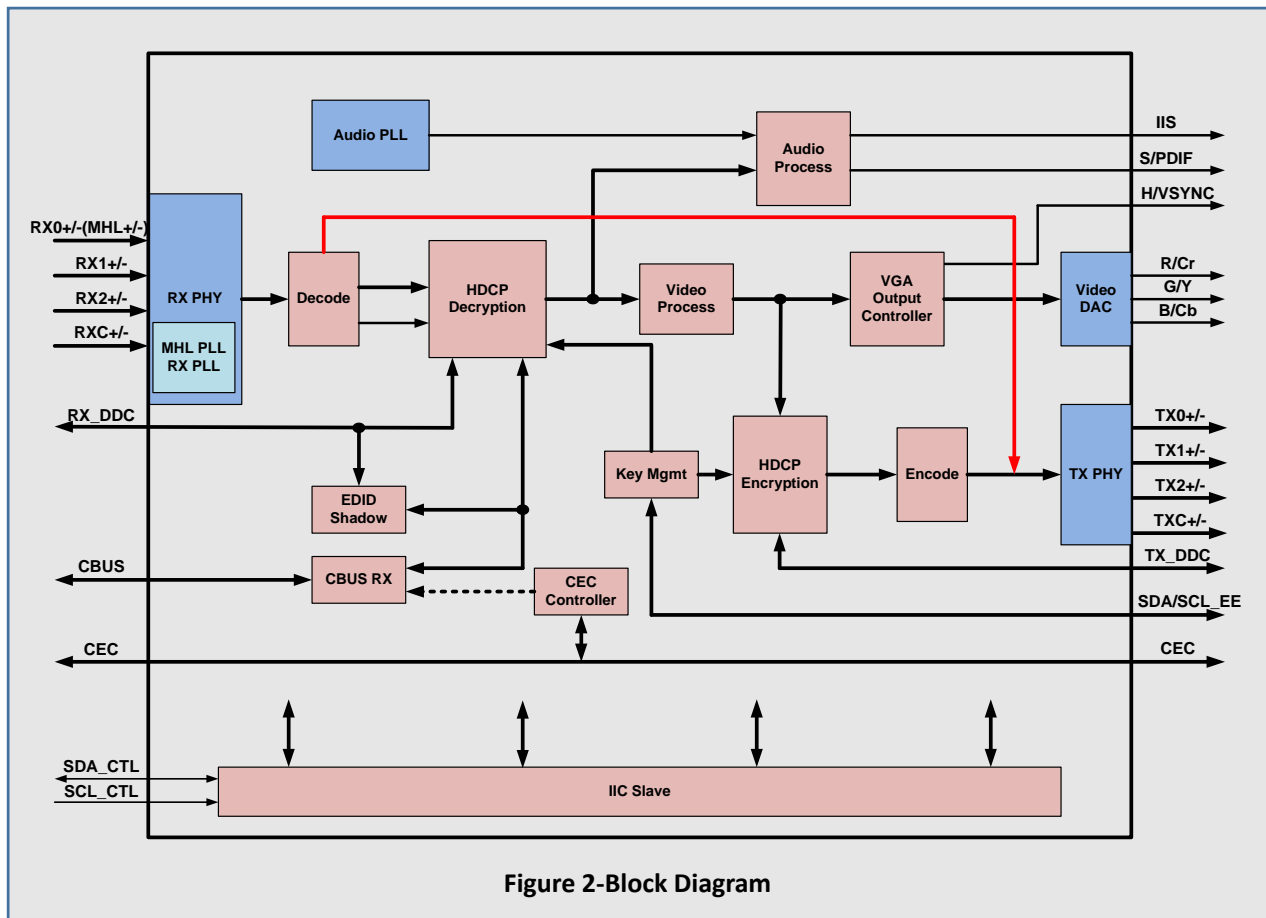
Audio PLL

Audio Process

IIS

S/PDIF

H/VSYNC

RX0+/-(MHL+/-)

RX1+/-

RX2+/-

RXC+/-

RX PHY

MHL PLL RX PLL

Decode

HDCP Decryption

Video Process

VGA Output Controller

Video DAC

R/Cr

G/Y

B/Cb

RX_DDC

TX0+/-

TX1+/-

TX2+/-

TXC+/-

TX_DDC

Key Mgmt

HDCP Encryption

Encode

TX PHY

EDID Shadow

CBUS

CBUS RX

CEC Controller

SDA/SCL_EE

CEC

CEC

SDA_CTL

SCL_CTL

IIC Slave

Figure 2-Block Diagram